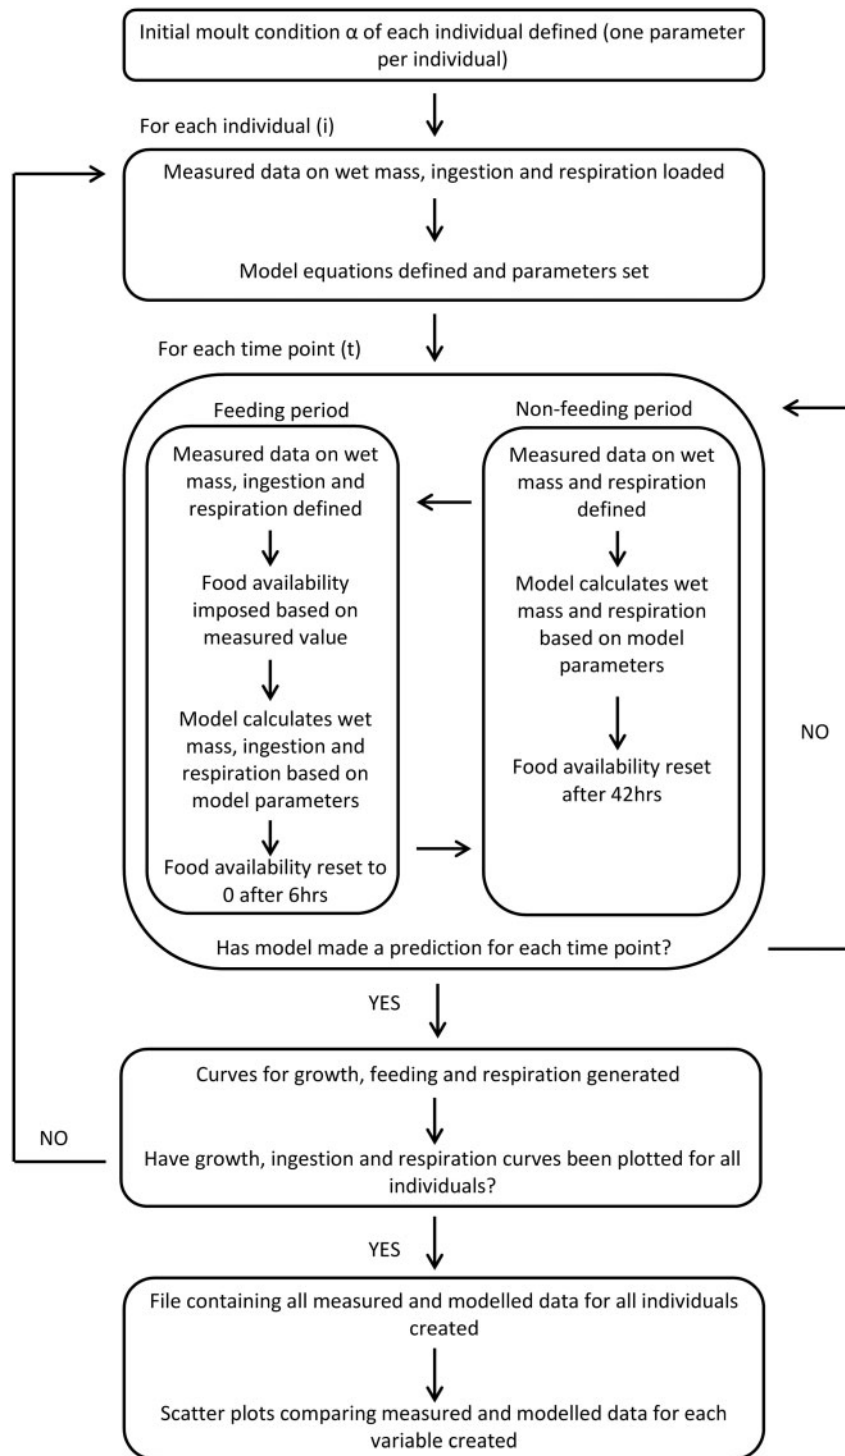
Initial moult condition α of each individual defined (one parameter per individual)

For each individual (i)

Measured data on wet mass, ingestion and respiration loaded

Model equations defined and parameters set

For each time point (t)

Feeding period

Measured data on wet mass, ingestion and respiration defined

Food availability imposed based on measured value

Model calculates wet mass, ingestion and respiration based on model parameters

Food availability reset to 0 after 6hrs

Non-feeding period

Measured data on wet mass and respiration defined

Model calculates wet mass and respiration based on model parameters

Food availability reset after 42hrs

NO

Has model made a prediction for each time point?

YES

Curves for growth, feeding and respiration generated

NO

Have growth, ingestion and respiration curves been plotted for all individuals?

YES

File containing all measured and modelled data for all individuals created

Scatter plots comparing measured and modelled data for each variable created